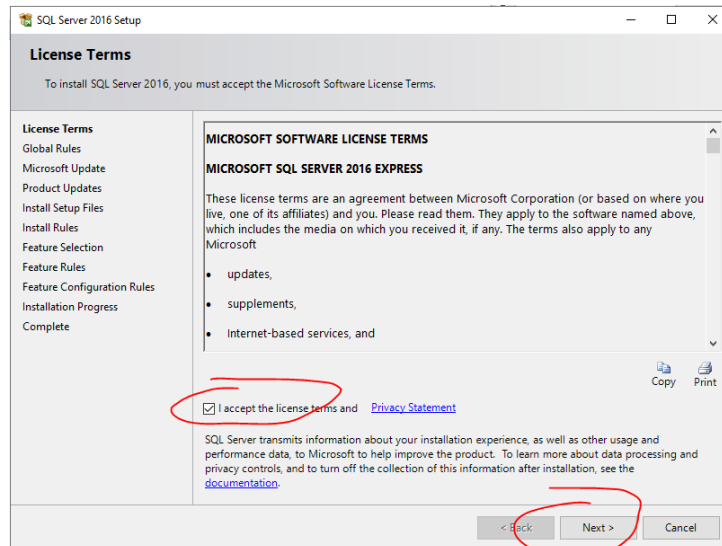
SQL Server 2016 Setup

License Terms

To install SQL Server 2016, you must accept the Microsoft Software License Terms.

License Terms
Global Rules
Microsoft Update
Product Updates
Install Setup Files
Install Rules
Feature Selection
Feature Rules
Feature Configuration Rules
Installation Progress
Complete

MICROSOFT SOFTWARE LICENSE TERMS

MICROSOFT SQL SERVER 2016 EXPRESS

These license terms are an agreement between Microsoft Corporation (or based on where you live, one of its affiliates) and you. Please read them. They apply to the software named above, which includes the media on which you received it, if any. The terms also apply to any Microsoft

• updates,

• supplements,

• Internet-based services, and

Copy Print

I accept the license terms and Privacy Statement

SQL Server transmits information about your installation experience, as well as other usage and performance data, to Microsoft to help improve the product. To learn more about data processing and privacy controls, and to turn off the collection of this information after installation, see the documentation.

< Back Next > Cancel